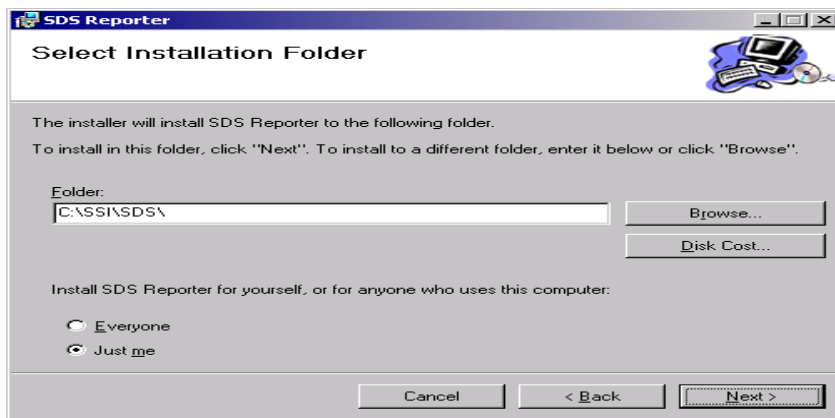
SDS Reporter

Select Installation Folder

The installer will install SDS Reporter to the following folder.

To install in this folder, click "Next". To install to a different folder, enter it below or click "Browse".

Folder:

C:\SSI\SDS\

Browse...

Disk Cost...

Install SDS Reporter for yourself, or for anyone who uses this computer:

Everyone

Just me

Cancel

< Back

Next >